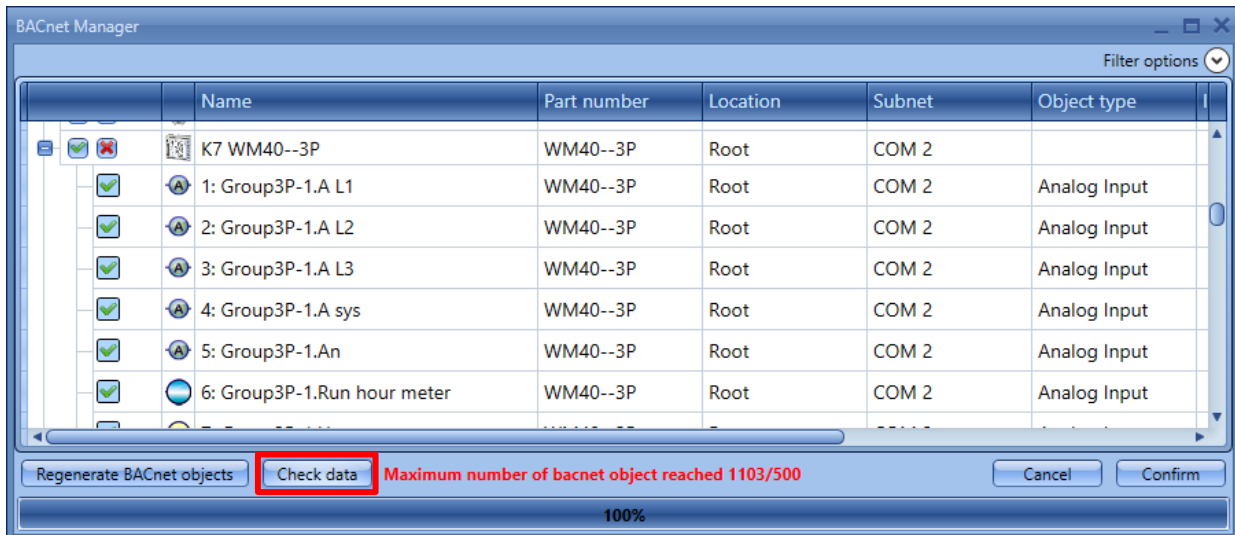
BACnet Manager

Filter options

| Name | Part number | Location | Subnet | Object type |
|---|---|---|---|---|
| K7 WM40--3P | WM40--3P | Root | COM 2 | |
| 1: Group3P-1.A L1 | WM40--3P | Root | COM 2 | Analog Input |
| 2: Group3P-1.A L2 | WM40--3P | Root | COM 2 | Analog Input |
| 3: Group3P-1.A L3 | WM40--3P | Root | COM 2 | Analog Input |
| 4: Group3P-1.A sys | WM40--3P | Root | COM 2 | Analog Input |
| 5: Group3P-1.An | WM40--3P | Root | COM 2 | Analog Input |
| 6: Group3P-1.Run hour meter | WM40--3P | Root | COM 2 | Analog Input |

Regenerate BACnet objects
Check data
Maximum number of bacnet object reached 1103/500
Cancel
Confirm
100%